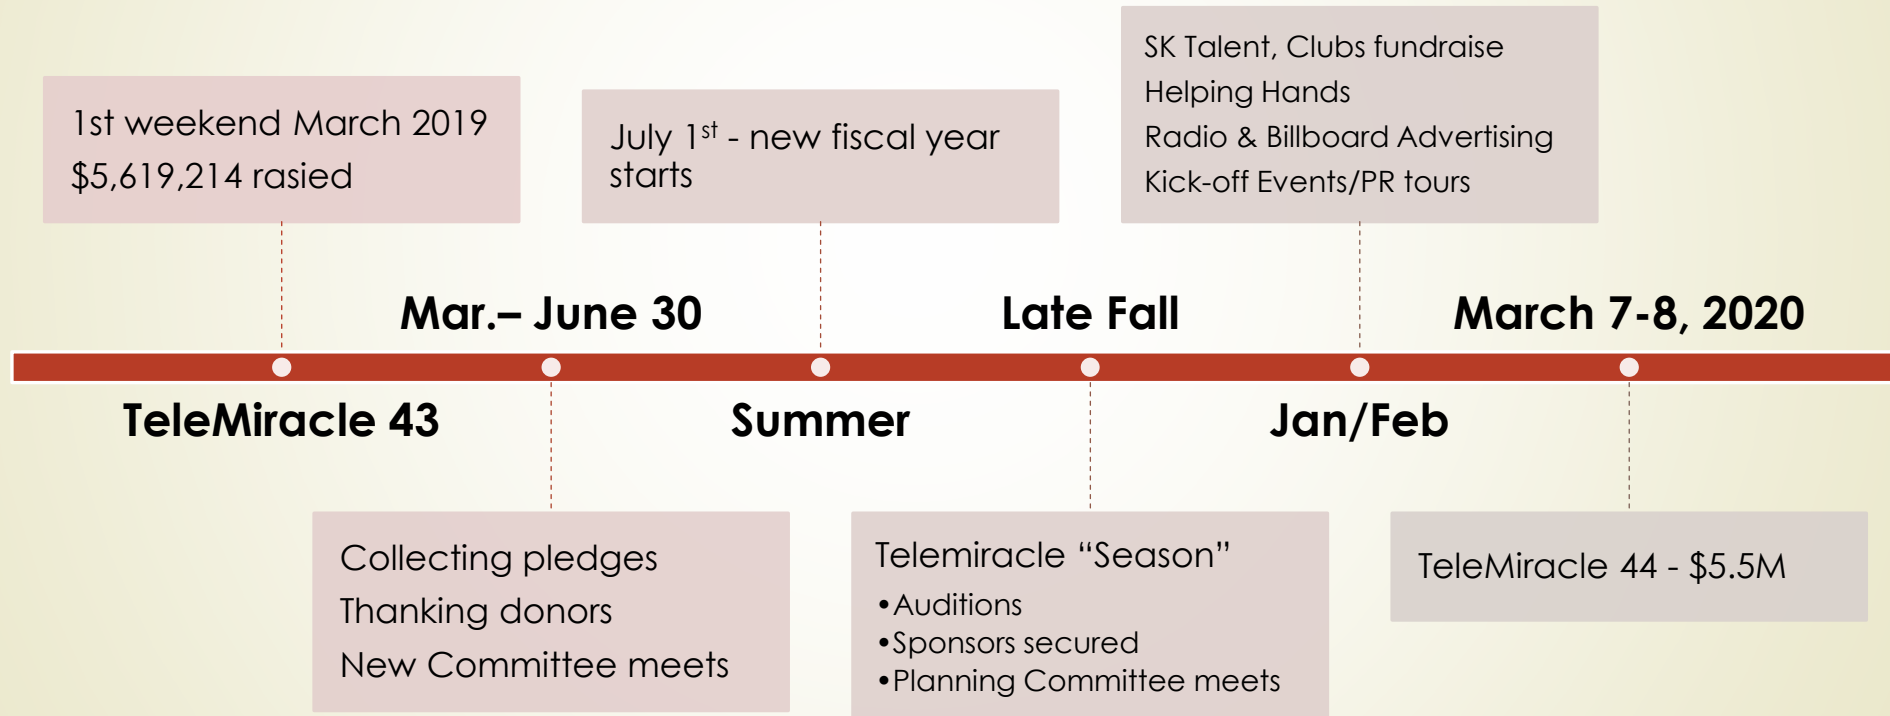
1st weekend March 2019
$5,619,214 rasied

TeleMiracle 43

Mar.– June 30

Collecting pledges
Thanking donors
New Committee meets

July 1$^{st}$ - new fiscal year starts

Summer

Late Fall

Telemiracle "Season"
•Auditions
•Sponsors secured
•Planning Committee meets

SK Talent, Clubs fundraise
Helping Hands
Radio & Billboard Advertising
Kick-off Events/PR tours

Jan/Feb

March 7-8, 2020

TeleMiracle 44 - $5.5M